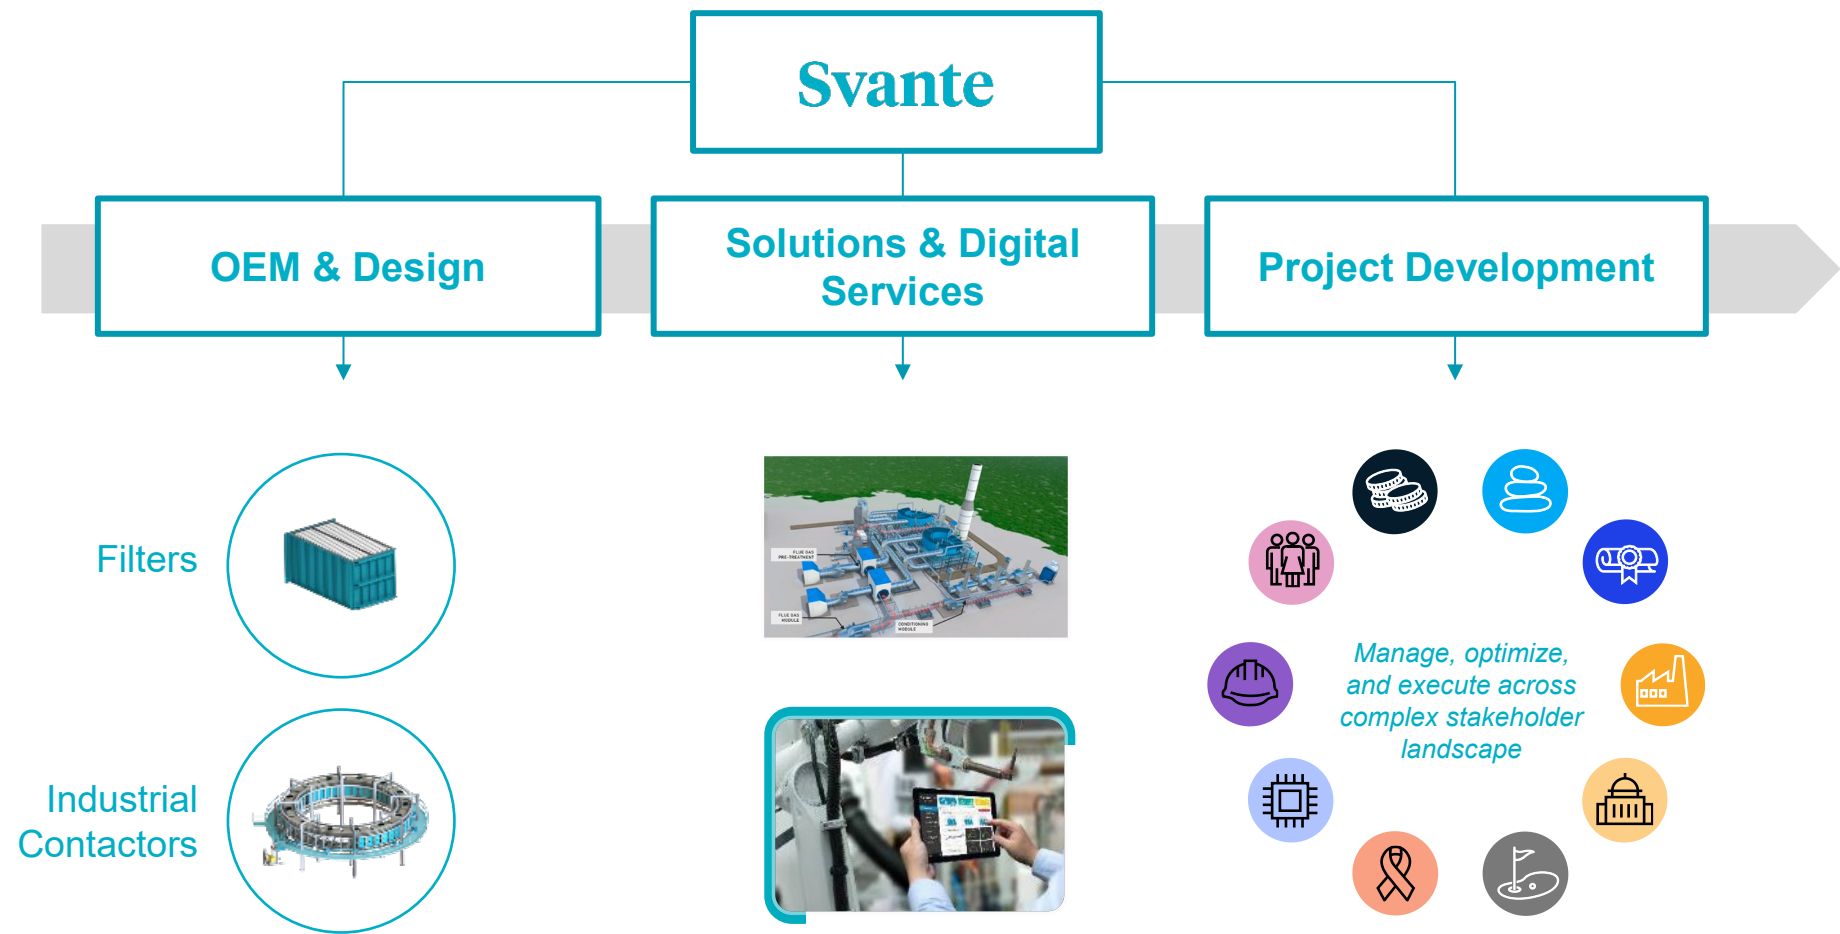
Svante

OEM & Design

Solutions & Digital Services

Project Development

Filters

Industrial Contactors

FLUE GAS PRE-TREATMENT

FLUE GAS MODULE

CONDITIONING MODULE

Manage, optimize, and execute across complex stakeholder landscape